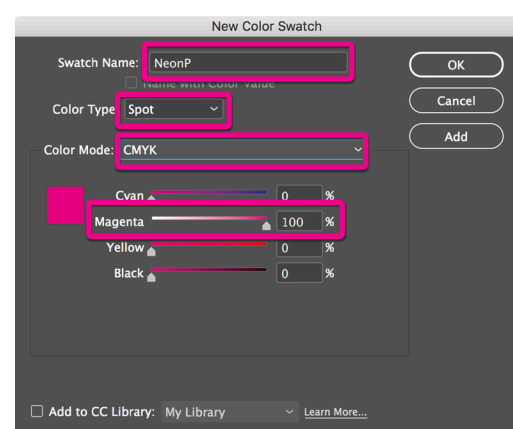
New Color Swatch

Swatch Name: NeonP

Name with Color Value

Color Type: Spot

Color Mode: CMYK

Cyan 0 %

Magenta 100 %

Yellow 0 %

Black 0 %

OK

Cancel

Add

Add to CC Library: My Library

Learn More...